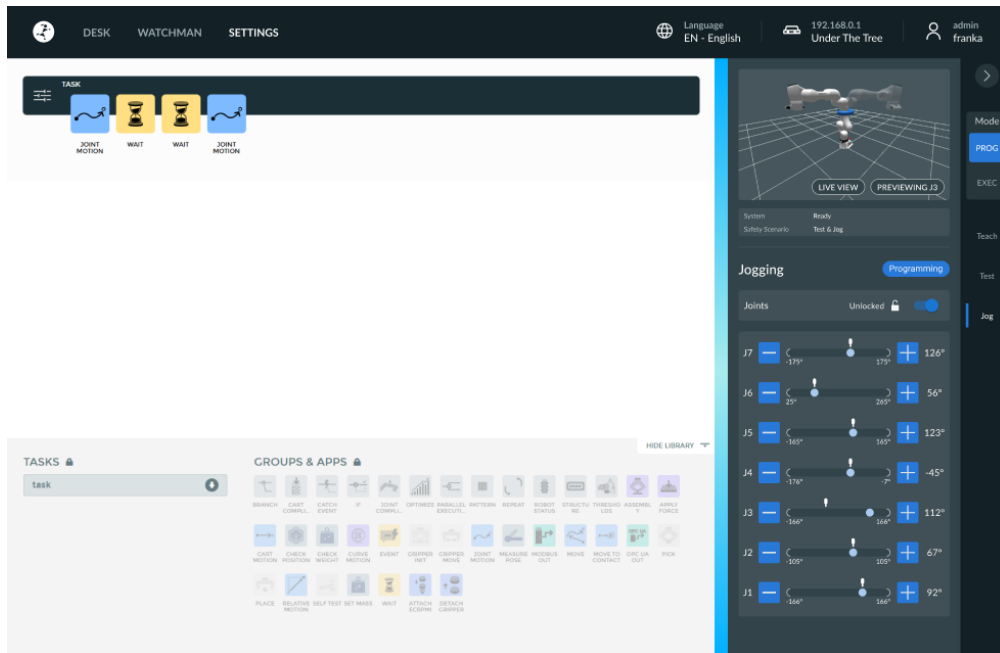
DESK WATCHMAN SETTINGS

Language
EN - English

192.168.0.1
Under The Tree

admin
franka

TASK

JOINT MOTION
WAIT
WAIT
JOINT MOTION

LIVE VIEW
PREVIEWING J3

System Ready
Safety Scenario Test & Jog

Jogging
Programming

Joints
Unlocked

J7 -175° 175° 126°
J6 25° 265° 56°
J5 -165° 165° 123°
J4 -176° -7° -45°
J3 -166° 166° 112°
J2 -105° 105° 67°
J1 -166° 166° 92°

Mode
PROG
EXEC

Teach
Test
Jog

HIDE LIBRARY

TASKS
task

GROUPS & APPS

BRANCH
CART COMPLI...
CATCH EVENT
IF
JOINT COMPLI...
OPTIMIZE
PARALLEL EXECUTI...
PATTERN
REPEAT
ROBOT STATUS
STRUCTURE
THRESHOLDS
ASSEMBLY
APPLY FORCE
CART MOTION
CHECK POSITION
CHECK WEIGHT
CURVE MOTION
EVENT
GRIPPER INIT
GRIPPER MOVE
JOINT MOTION
MEASURE POSE
MODBUS OUT
MOVE
MOVE TO CONTACT
OPC UA OUT
PICK
PLACE
RELATIVE MOTION
SELF TEST
SET MASS
WAIT
ATTACH ECBPMI
DETACH GRIPPER